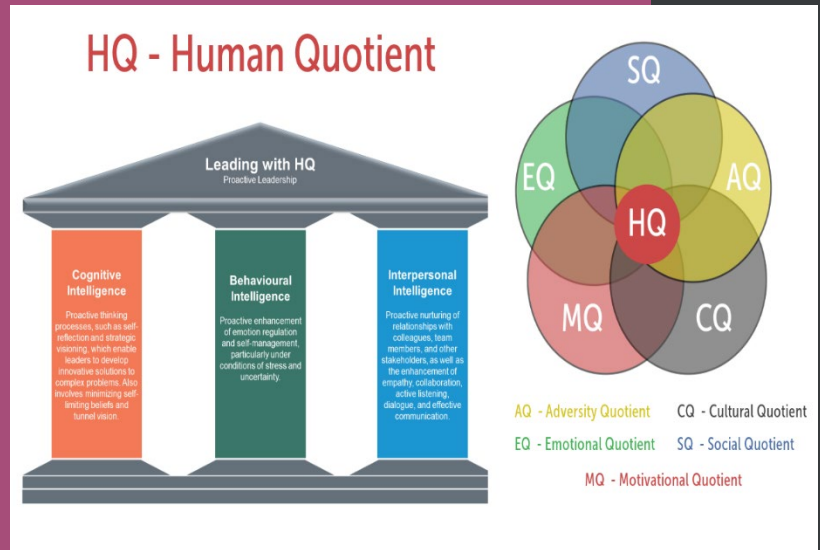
HQ - Human Quotient

Leading with HQ
Proactive Leadership

Cognitive Intelligence

Proactive thinking processes, such as self-reflection and strategic visioning, which enable leaders to develop innovative solutions to complex problems. Also involves minimizing self-limiting beliefs and tunnel vision.

Behavioural Intelligence

Proactive enhancement of emotion regulation and self-management, particularly under conditions of stress and uncertainty.

Interpersonal Intelligence

Proactive nurturing of relationships with colleagues, team members, and other stakeholders, as well as the enhancement of empathy, collaboration, active listening, dialogue, and effective communication.

SQ

EQ

AQ

HQ

MQ

CQ

AQ - Adversity Quotient
CQ - Cultural Quotient
EQ - Emotional Quotient
SQ - Social Quotient
MQ - Motivational Quotient